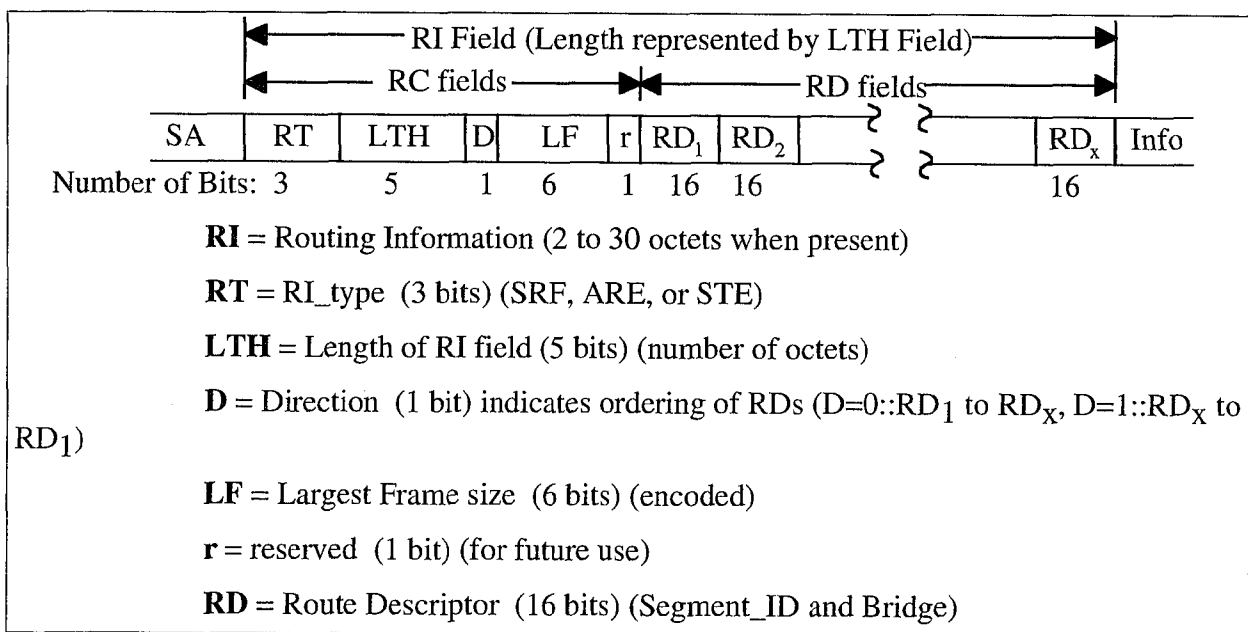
RI Field (Length represented by LTH Field)

RC fields

RD fields

| SA | RT | LTH | D | LF | r | $RD_1$ | $RD_2$ | | | $RD_x$ | Info |
|---|---|---|---|---|---|---|---|---|---|---|---|
| Number of Bits: | 3 | 5 | 1 | 6 | 1 | 16 | 16 | | | 16 | |

**RI** = Routing Information (2 to 30 octets when present)

**RT** = RI_type (3 bits) (SRF, ARE, or STE)

**LTH** = Length of RI field (5 bits) (number of octets)

**D** = Direction (1 bit) indicates ordering of RDs (D=0::$RD_1$ to $RD_X$, D=1::$RD_X$ to $RD_1$)

**LF** = Largest Frame size (6 bits) (encoded)

**r** = reserved (1 bit) (for future use)

**RD** = Route Descriptor (16 bits) (Segment_ID and Bridge)